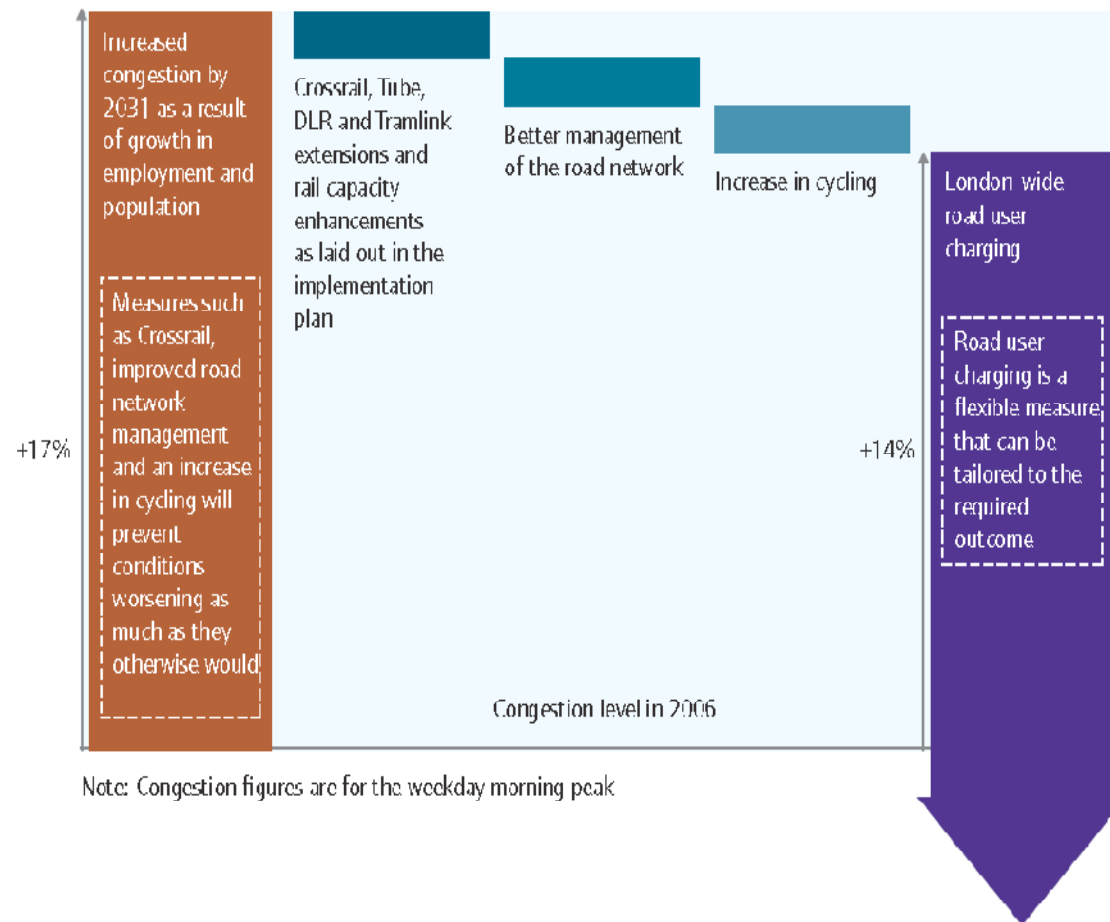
Increased congestion by 2031 as a result of growth in employment and population

Measures such as Crossrail, improved road network management and an increase in cycling will prevent conditions worsening as much as they otherwise would

+17%

Crossrail, Tube, DLR and Tramlink extensions and rail capacity enhancements as laid out in the implementation plan

Better management of the road network

Increase in cycling

+14%

London wide road user charging

Road user charging is a flexible measure that can be tailored to the required outcome

Congestion level in 2006

Note: Congestion figures are for the weekday morning peak